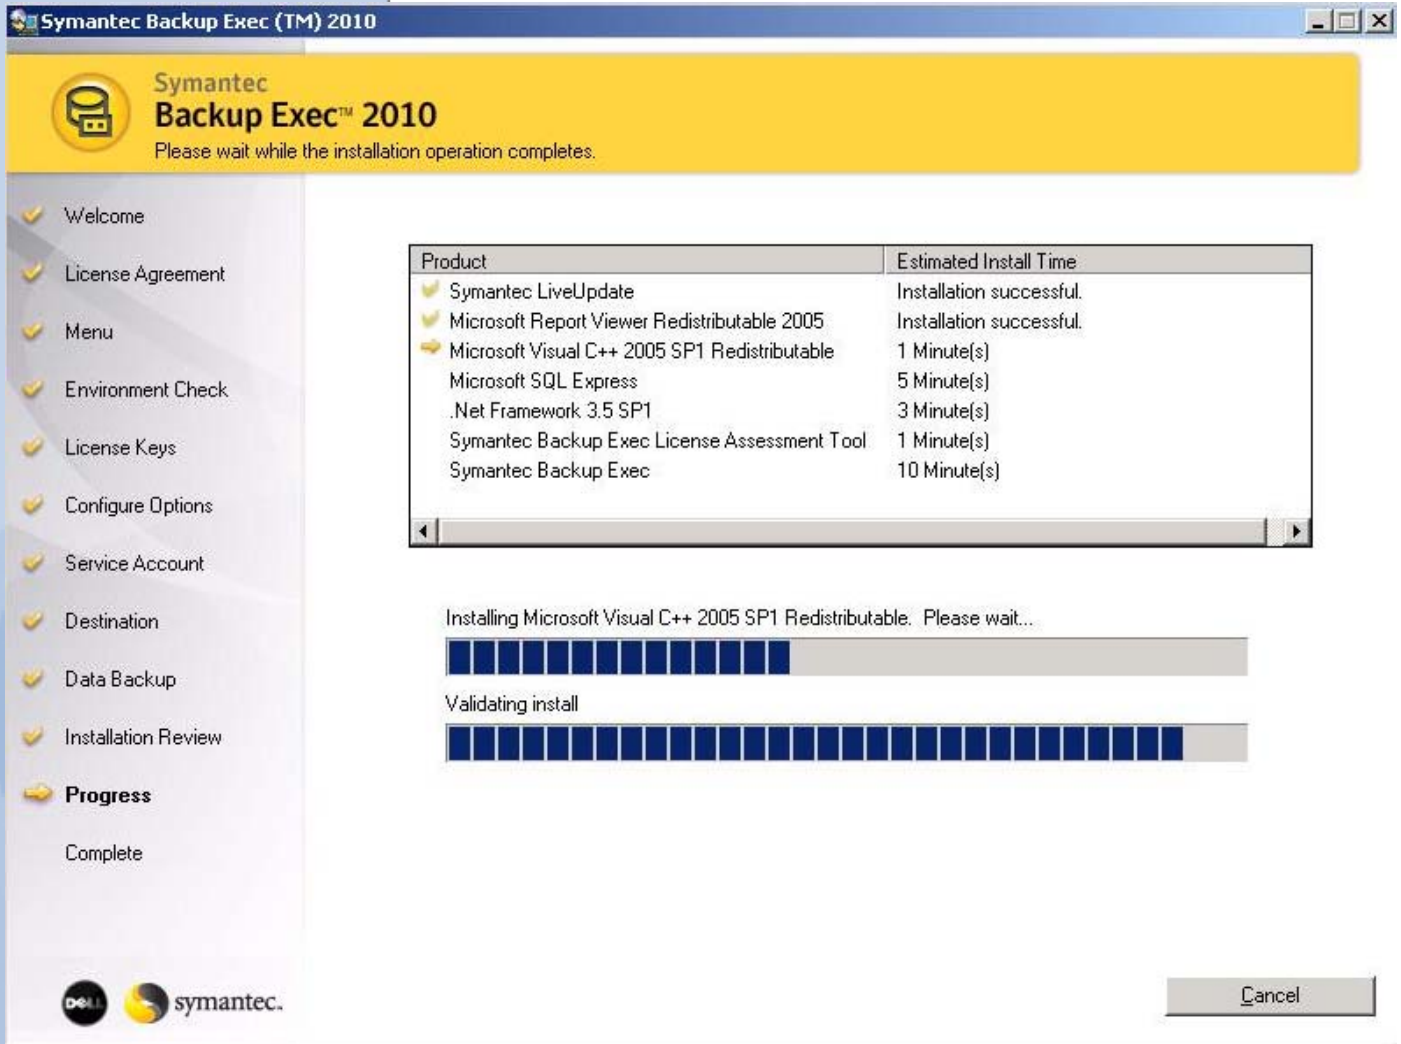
Symantec Backup Exec (TM) 2010

Symantec
Backup Exec™ 2010
Please wait while the installation operation completes.

Welcome
License Agreement
Menu
Environment Check
License Keys
Configure Options
Service Account
Destination
Data Backup
Installation Review
Progress
Complete

| Product | Estimated Install Time |
|---|---|
| Symantec LiveUpdate | Installation successful. |
| Microsoft Report Viewer Redistributable 2005 | Installation successful. |
| Microsoft Visual C++ 2005 SP1 Redistributable | 1 Minute(s) |
| Microsoft SQL Express | 5 Minute(s) |
| .Net Framework 3.5 SP1 | 3 Minute(s) |
| Symantec Backup Exec License Assessment Tool | 1 Minute(s) |
| Symantec Backup Exec | 10 Minute(s) |

Installing Microsoft Visual C++ 2005 SP1 Redistributable. Please wait...

Validating install

DELL symantec.

Cancel